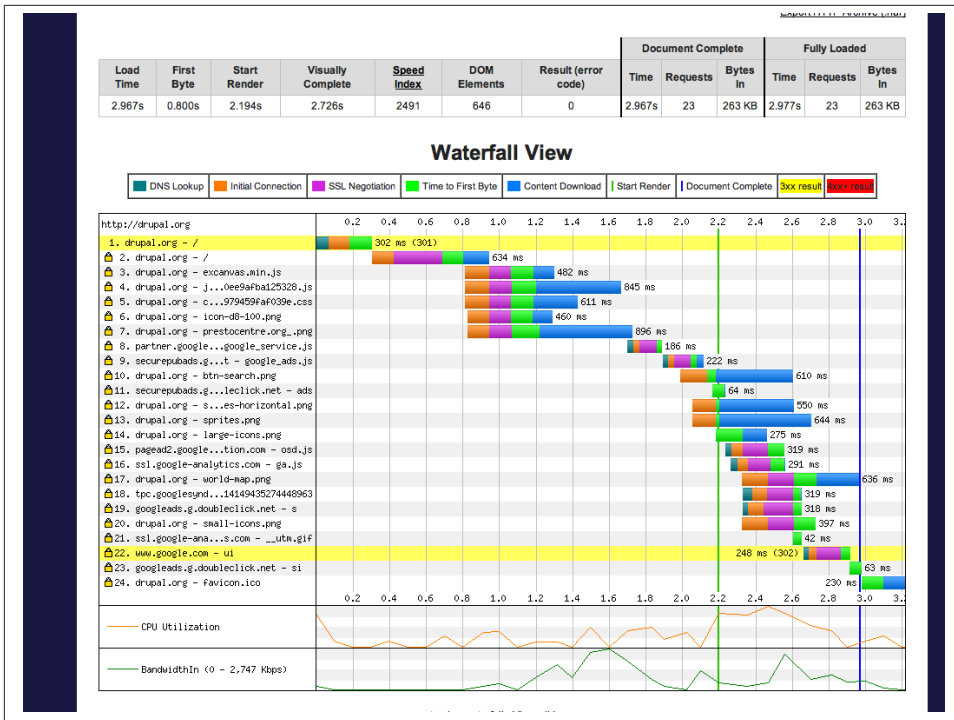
Export HTTP Archive (.har)

| Load Time | First Byte | Start Render | Visually Complete | Speed Index | DOM Elements | Result (error code) | Document Complete Time | Document Complete Requests | Document Complete Bytes In | Fully Loaded Time | Fully Loaded Requests | Fully Loaded Bytes In |
|---|---|---|---|---|---|---|---|---|---|---|---|---|
| 2.967s | 0.800s | 2.194s | 2.726s | 2491 | 646 | 0 | 2.967s | 23 | 263 KB | 2.977s | 23 | 263 KB |

Waterfall View

DNS Lookup | Initial Connection | SSL Negotiation | Time to First Byte | Content Download | Start Render | Document Complete | 3xx result | 4xx+ result

http://drupal.org

0.2 0.4 0.6 0.8 1.0 1.2 1.4 1.6 1.8 2.0 2.2 2.4 2.6 2.8 3.0 3.2

1. drupal.org - / 302 ms (301)
2. drupal.org - / 634 ms
3. drupal.org - excanvas.min.js 482 ms
4. drupal.org - j...0ee9afba125328.js 845 ms
5. drupal.org - c...979459faf039e.css 611 ms
6. drupal.org - icon-d8-100.png 460 ms
7. drupal.org - prestocentre.org_.png 896 ms
8. partner.google...google_service.js 186 ms
9. securepubads.g...t - google_ads.js 222 ms
10. drupal.org - btn-search.png 610 ms
11. securepubads.g...leclick.net - ads 64 ms
12. drupal.org - s...es-horizontal.png 550 ms
13. drupal.org - sprites.png 644 ms
14. drupal.org - large-icons.png 275 ms
15. pagead2.google...tion.com - osd.js 319 ms
16. ssl.google-analytics.com - ga.js 291 ms
17. drupal.org - world-map.png 636 ms
18. tpc.googlesynd...14149435274448963 319 ms
19. googleads.g.doubleclick.net - s 318 ms
20. drupal.org - small-icons.png 397 ms
21. ssl.google-ana...s.com - __utm.gif 42 ms
22. www.google.com - ui 248 ms (302)
23. googleads.g.doubleclick.net - si 63 ms
24. drupal.org - favicon.ico 230 ms

0.2 0.4 0.6 0.8 1.0 1.2 1.4 1.6 1.8 2.0 2.2 2.4 2.6 2.8 3.0 3.2

CPU Utilization

BandwidthIn (0 - 2,747 Kbps)